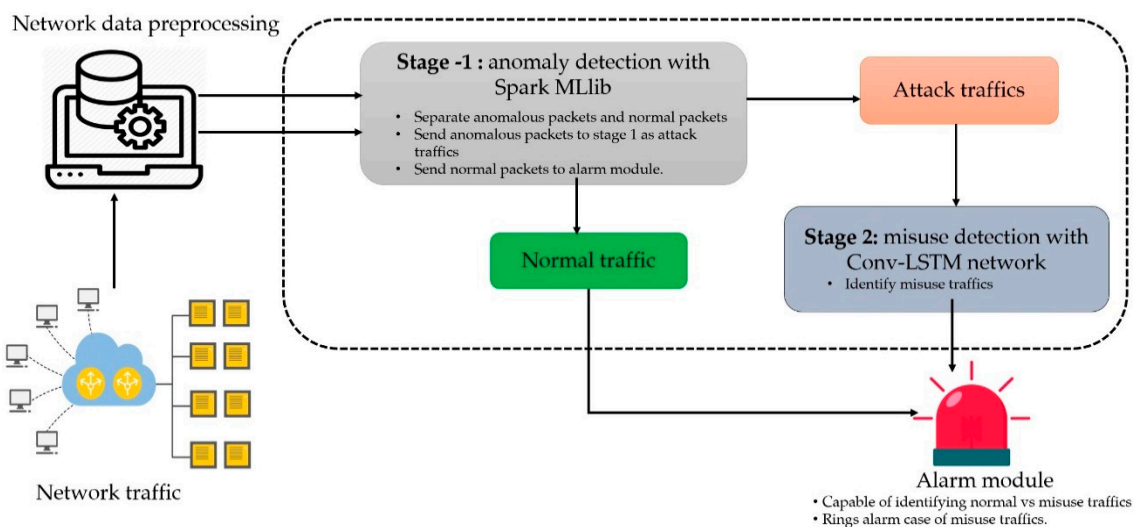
Network data preprocessing

Stage -1 : anomaly detection with Spark MLlib

• Separate anomalous packets and normal packets
• Send anomalous packets to stage 1 as attack traffics
• Send normal packets to alarm module.

Attack traffics

Normal traffic

Stage 2: misuse detection with Conv-LSTM network

• Identify misuse traffics

Network traffic

Alarm module

• Capable of identifying normal vs misuse traffics
• Rings alarm case of misuse traffics.